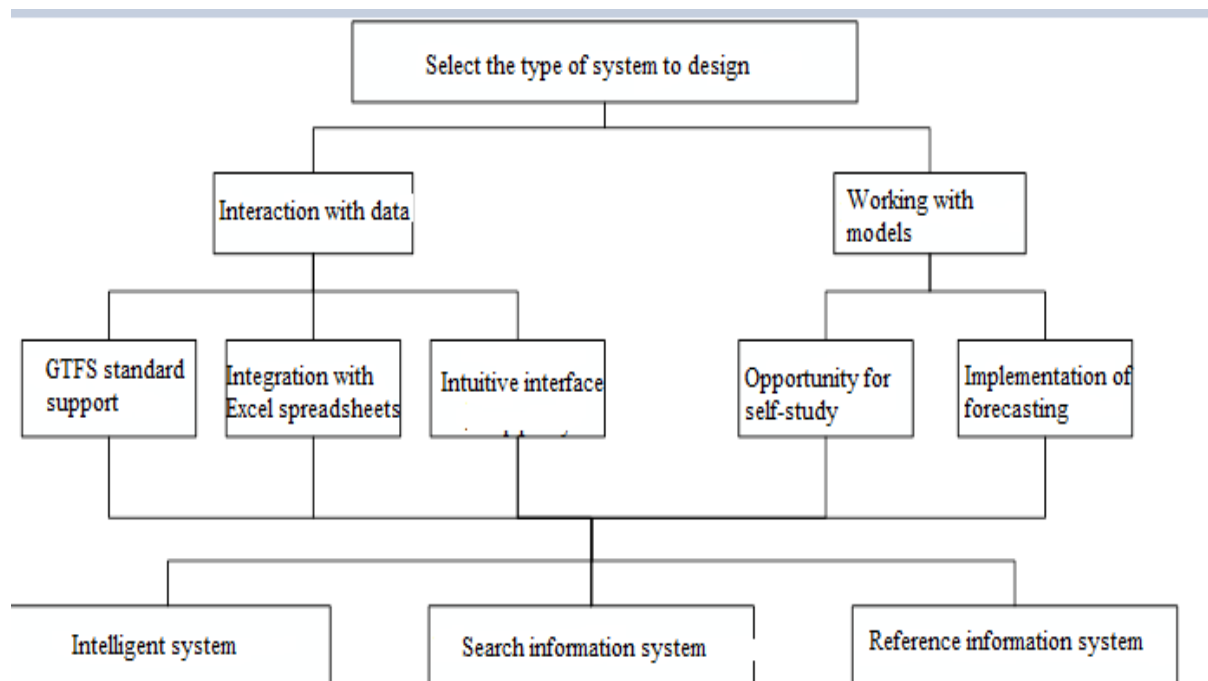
Select the type of system to design

Interaction with data

Working with models

GTFS standard support

Integration with Excel spreadsheets

Intuitive interface

Opportunity for self-study

Implementation of forecasting

Intelligent system

Search information system

Reference information system